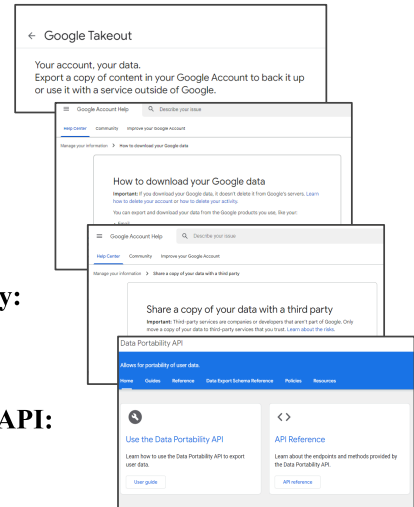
← Google Takeout

Your account, your data.
Export a copy of content in your Google Account to back it up or use it with a service outside of Google.

≡ Google Account Help Describe your issue

Help Center Community Improve your Google Account

Manage your information > How to download your Google data

How to download your Google data

Important: If you download your Google data, it doesn't delete it from Google's servers. Learn how to delete your account or how to delete your activity.

You can export and download your data from the Google products you use, like your:

≡ Google Account Help Describe your issue

Help Center Community Improve your Google Account

Manage your information > Share a copy of your data with a third party

Share a copy of your data with a third party

Important: Third-party services are companies or developers that aren't part of Google. Only move a copy of your data to third-party services that you trust. Learn about the risks.

y:

API:

Data Portability API

Allows for portability of user data.

Home Guides Reference Data Export Schema Reference Policies Resources

Use the Data Portability API

Learn how to use the Data Portability API to export user data.

User guide

<>

API Reference

Learn about the endpoints and methods provided by the Data Portability API.

API reference